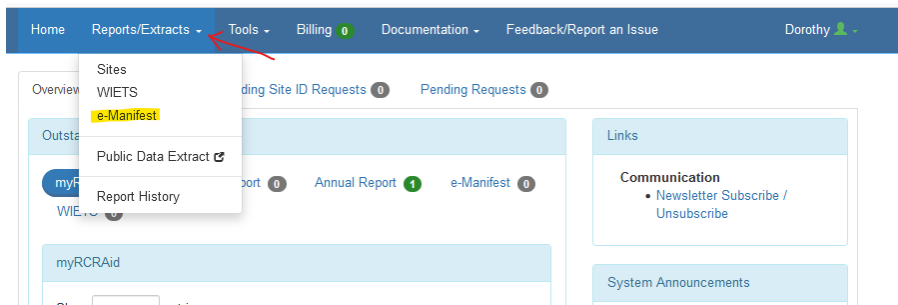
Home Reports/Extracts Tools Billing 0 Documentation Feedback/Report an Issue Dorothy

Sites
WIETS
e-Manifest
Public Data Extract
Report History

Overvie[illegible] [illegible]ding Site ID Requests 0 Pending Requests 0

Outsta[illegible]

myR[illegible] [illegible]port 0 Annual Report 1 e-Manifest 0

WIE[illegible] 0

myRCRAid

Sh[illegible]

Links

Communication
• Newsletter Subscribe / Unsubscribe

System Announcements